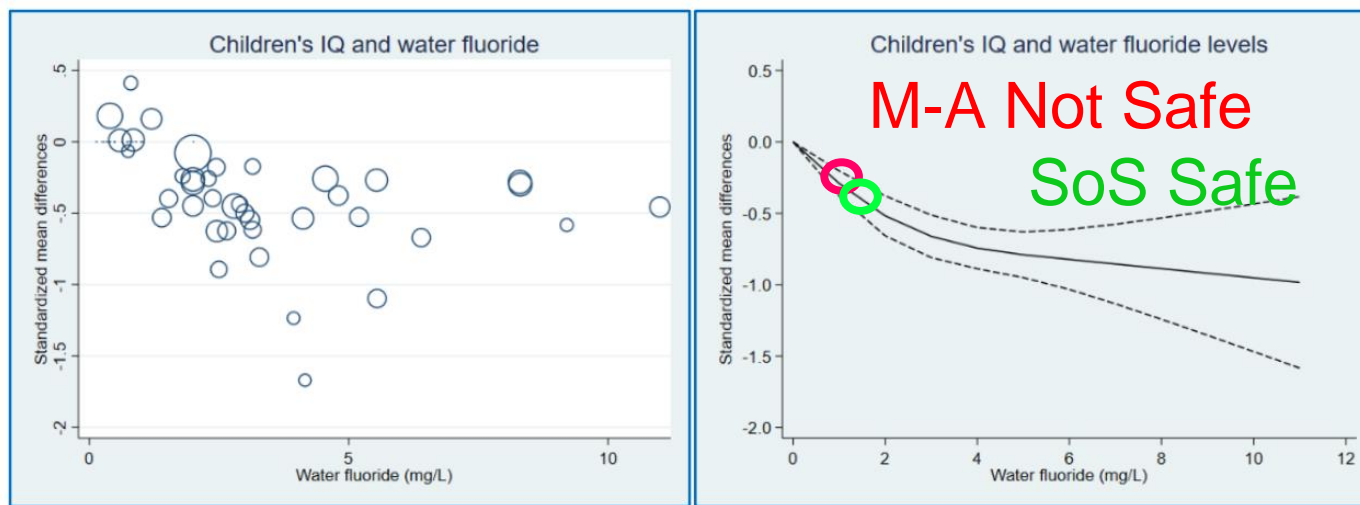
Children's IQ and water fluoride

Standardized mean differences

.5
0
-.5
-1
-1.5
-2

0
5
10

Water fluoride (mg/L)

Children's IQ and water fluoride levels

M-A Not Safe

SoS Safe

Standardized mean differences

0.5
0.0
-0.5
-1.0
-1.5
-2.0

0
2
4
6
8
10
12

Water fluoride (mg/L)